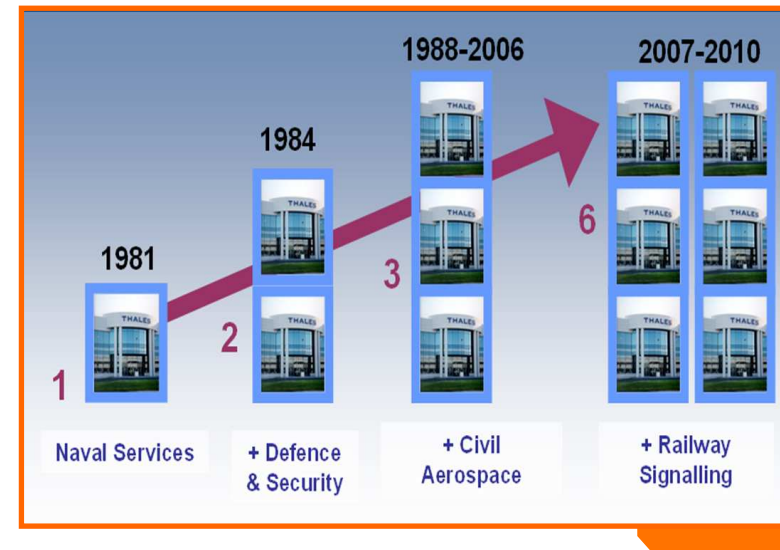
1981

THALES

1

Naval Services

1984

THALES

THALES

2

+ Defence & Security

1988-2006

THALES

THALES

THALES

3

+ Civil Aerospace

2007-2010

THALES

THALES

THALES

THALES

THALES

THALES

6

+ Railway Signalling